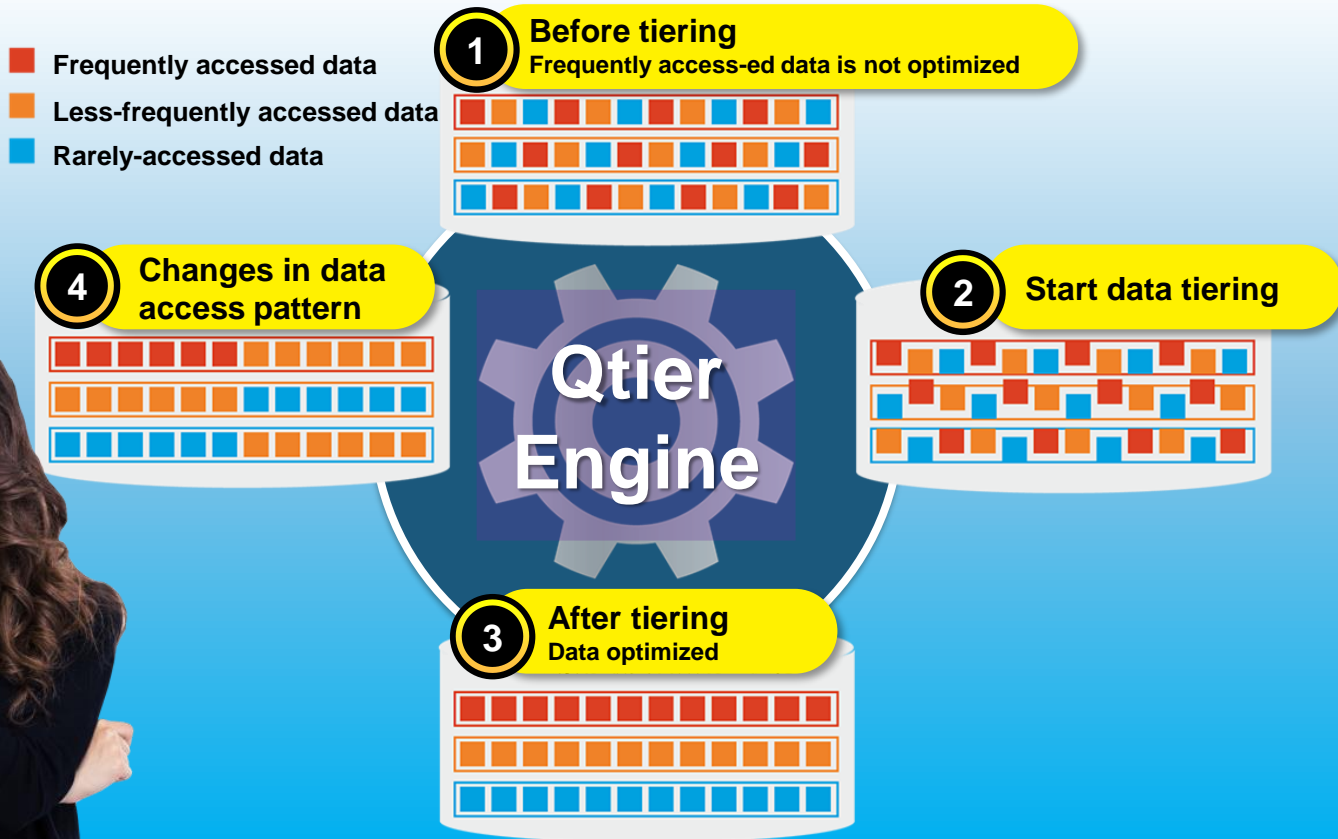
Frequently accessed data
Less-frequently accessed data
Rarely-accessed data

1 Before tiering
Frequently access-ed data is not optimized

2 Start data tiering

3 After tiering
Data optimized

4 Changes in data access pattern

Qtier Engine